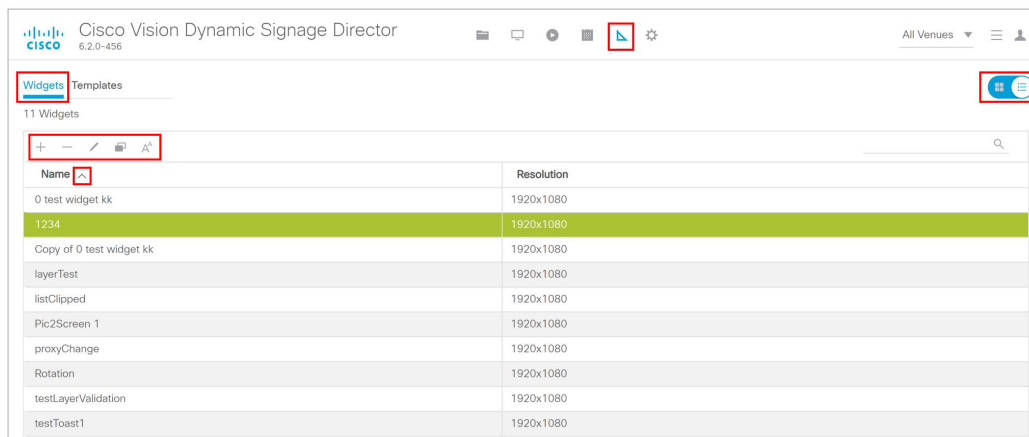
cisco Cisco Vision Dynamic Signage Director
6.2.0-456

All Venues

Widgets Templates

11 Widgets

| Name | Resolution |
|---|---|
| 0 test widget kk | 1920x1080 |
| 1234 | 1920x1080 |
| Copy of 0 test widget kk | 1920x1080 |
| layerTest | 1920x1080 |
| listClipped | 1920x1080 |
| Pic2Screen 1 | 1920x1080 |
| proxyChange | 1920x1080 |
| Rotation | 1920x1080 |
| testLayerValidation | 1920x1080 |
| testToast1 | 1920x1080 |